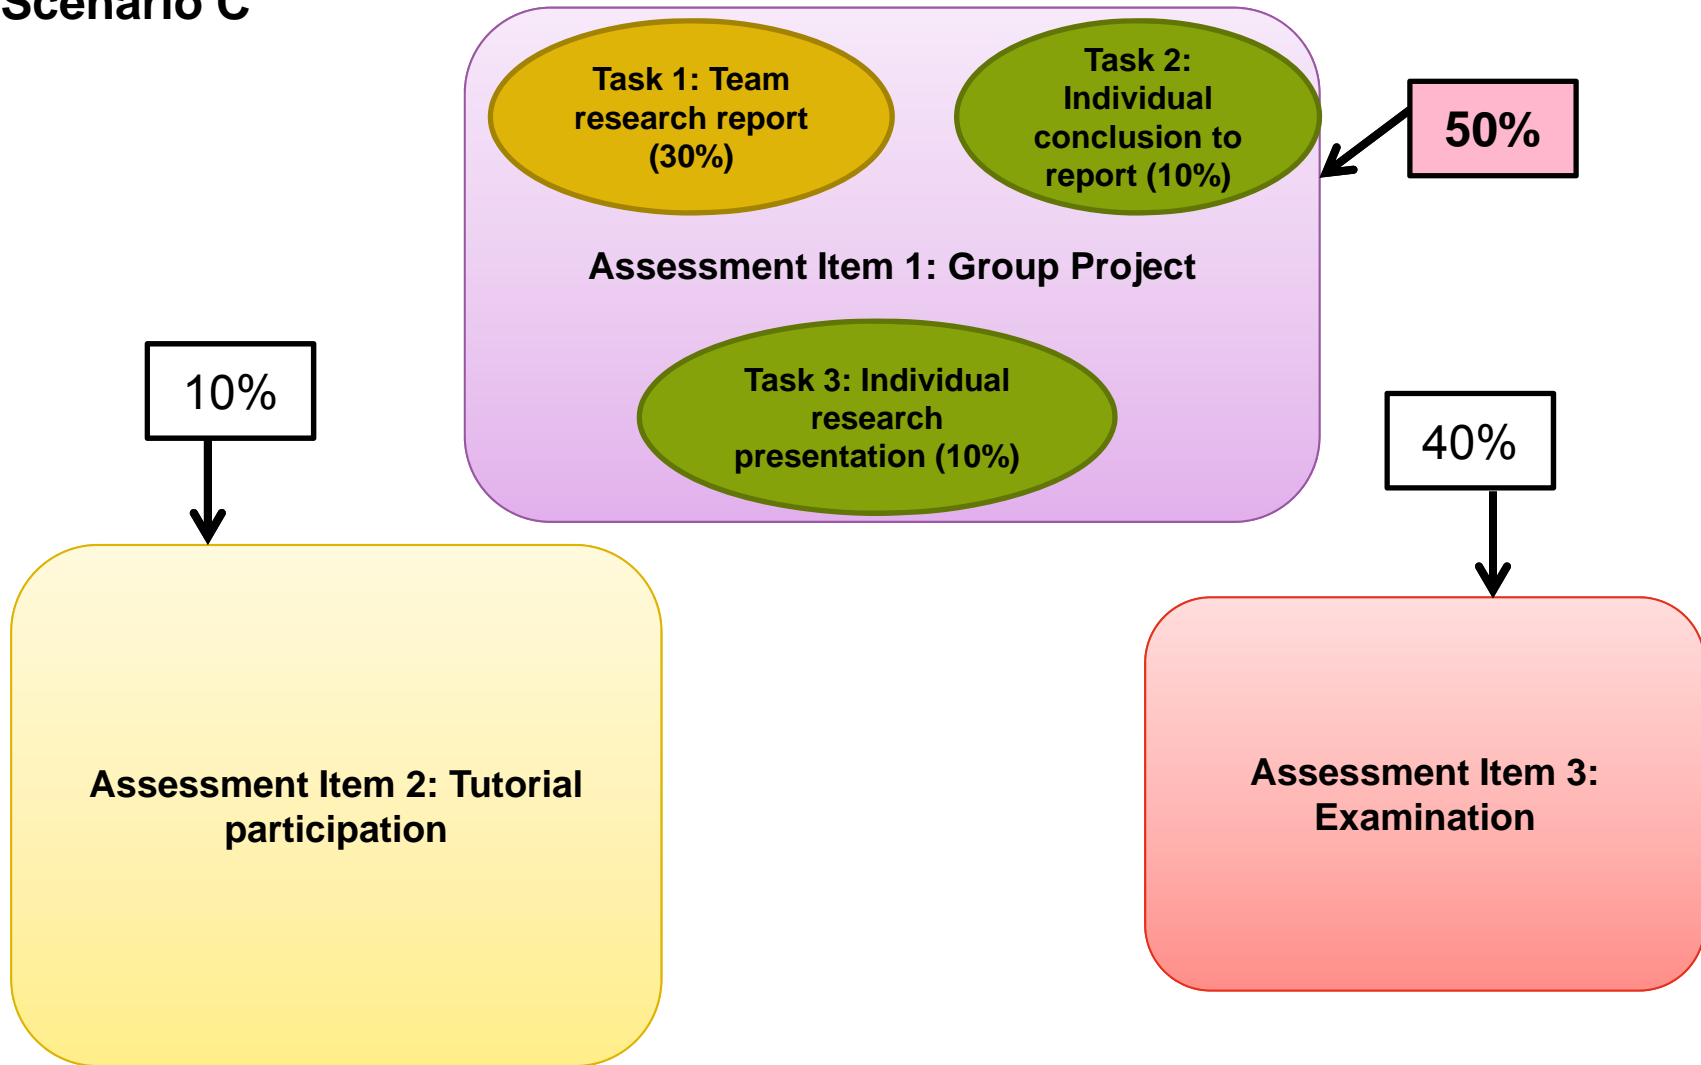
Scenario C

Task 1: Team research report (30%)

Task 2: Individual conclusion to report (10%)

50%

Assessment Item 1: Group Project

Task 3: Individual research presentation (10%)

10%

40%

Assessment Item 2: Tutorial participation

Assessment Item 3: Examination